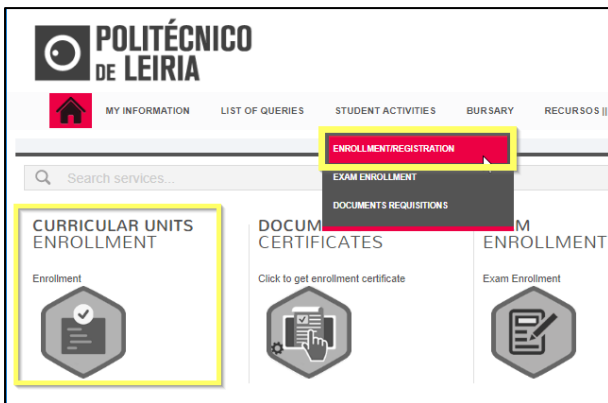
POLITÉCNICO DE LEIRIA

MY INFORMATION LIST OF QUERIES STUDENT ACTIVITIES BURSARY RECURSOS ||

ENROLLMENT/REGISTRATION

EXAM ENROLLMENT

DOCUMENTS REQUISITIONS

Search services...

CURRICULAR UNITS ENROLLMENT

Enrollment

DOCUM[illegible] CERTIFICATES

Click to get enrollment certificate

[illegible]M ENROLLMENT

Exam Enrollment